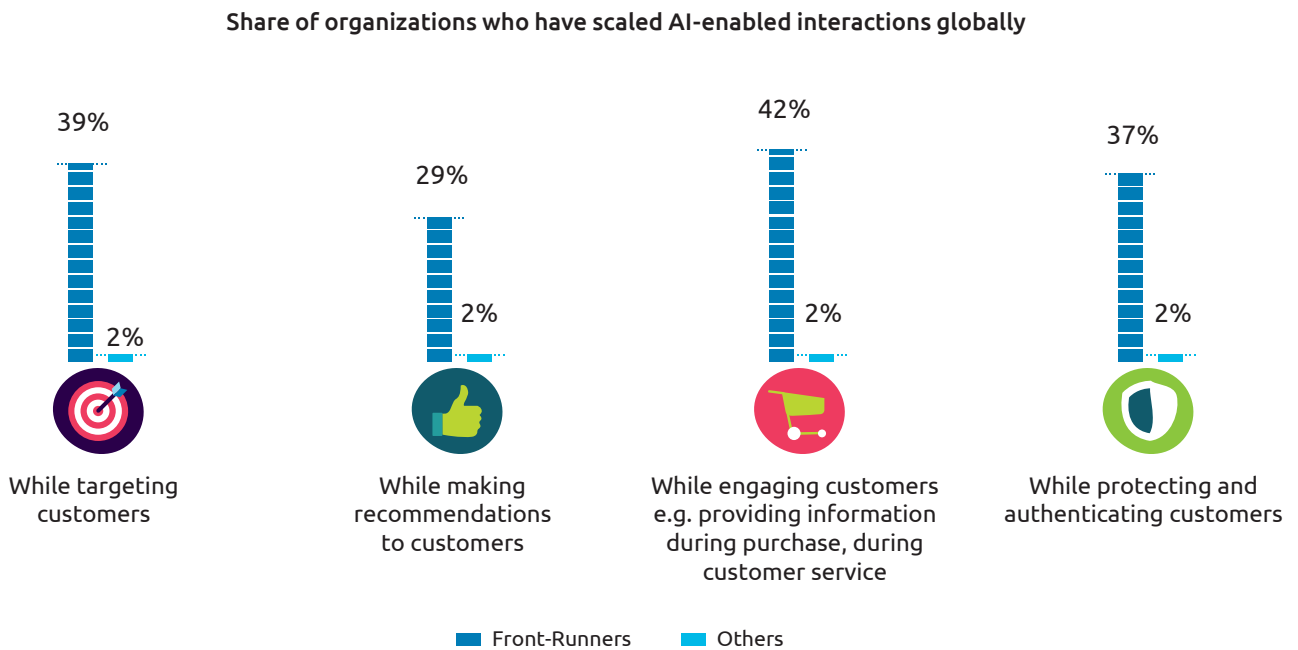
Share of organizations who have scaled AI-enabled interactions globally

39%

2%

While targeting customers

29%

2%

While making recommendations to customers

42%

2%

While engaging customers e.g. providing information during purchase, during customer service

37%

2%

While protecting and authenticating customers

Front-Runners Others